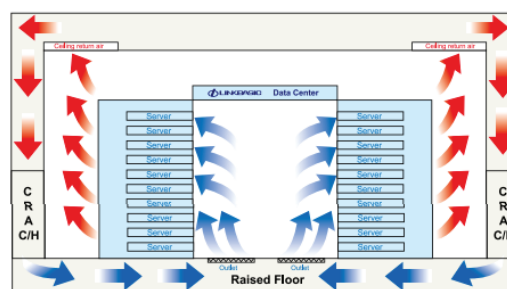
Ceiling return air

Ceiling return air

LINKBASIC Data Center

Server
Server
Server
Server
Server
Server
Server
Server
Server
Server

Server
Server
Server
Server
Server
Server
Server
Server
Server
Server

C
R
A
C/H

C
R
A
C/H

Outlet

Outlet

Raised Floor